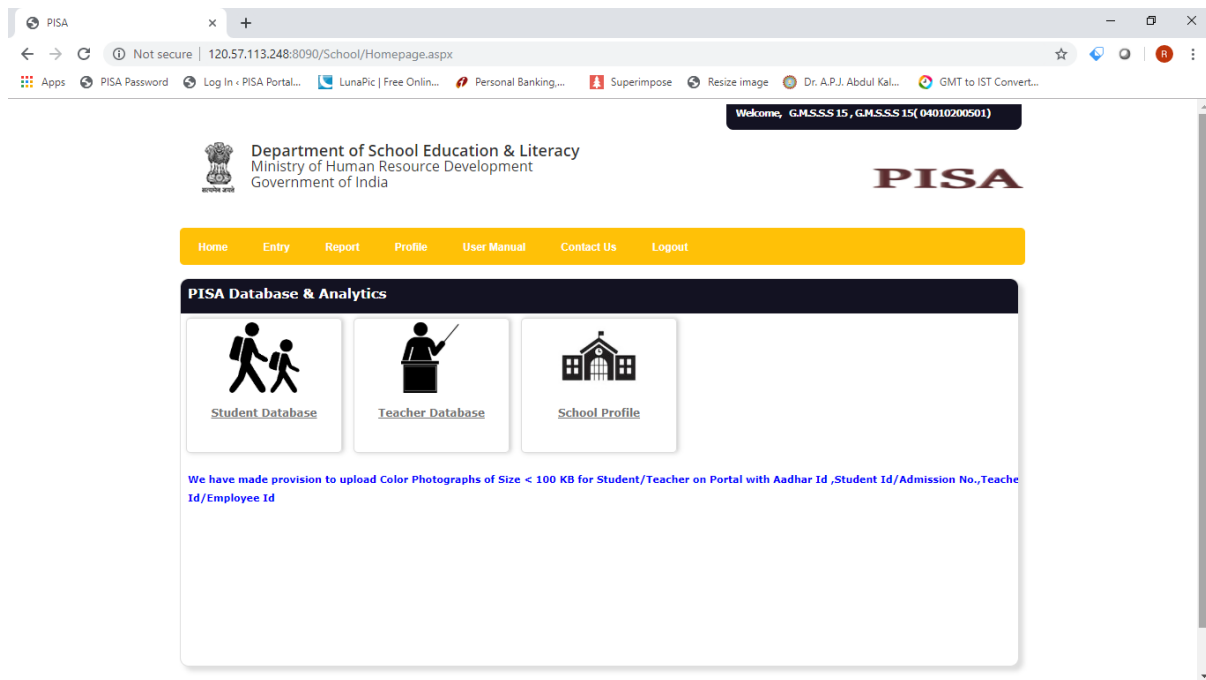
PISA

Not secure | 120.57.113.248:8090/School/Homepage.aspx

Apps PISA Password Log In ‹ PISA Portal... LunaPic | Free Onlin... Personal Banking,... Superimpose Resize image Dr. A.P.J. Abdul Kal... GMT to IST Convert...

Welcome, G.M.S.S.S 15 , G.M.S.S.S 15( 04010200501)

सत्यमेव जयते

Department of School Education & Literacy
Ministry of Human Resource Development
Government of India

PISA

Home Entry Report Profile User Manual Contact Us Logout

PISA Database & Analytics

Student Database

Teacher Database

School Profile

We have made provision to upload Color Photographs of Size < 100 KB for Student/Teacher on Portal with Aadhar Id ,Student Id/Admission No.,Teache Id/Employee Id